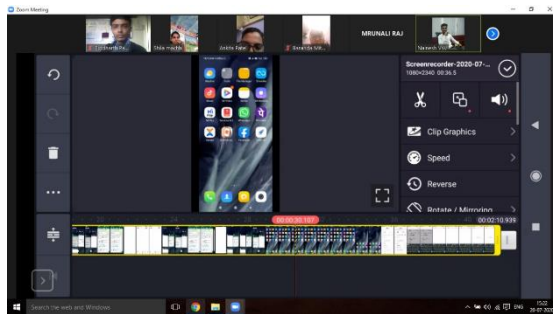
Zoom Meeting

Siddharth Pa... Shiv madhi... Ankita Rahul Saranda Mi... MRUNALI RAJ Naresh VSP

Screenrecorder-2020-07-...
1080×2340 00:36.5

Clip Graphics

Speed

Reverse

Rotate / Mirroring

00:00:30.107

00:02:10.939

Search the web and Windows

ENG 15:02 20-07-2020